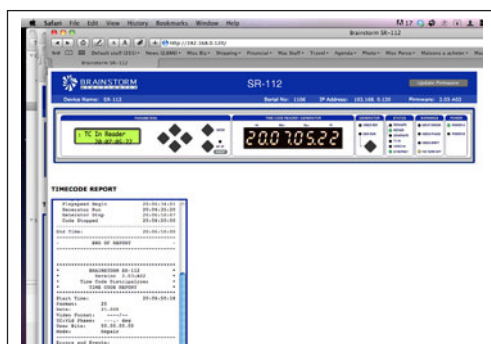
Safari File Edit View History Bookmarks Window Help

Brainstorm SR-112

http://192.168.0.135/

Brainstorm SR-112

BRAINSTORM

SR-112

Update Firmware

Device Name: SR-112

Serial No: 1106

IP Address: 192.168.0.135

Firmware: 2.03 A02

TC In Reader

20:07:05:22

20:07:05:22

TIMECODE REPORT

Playspeed Begin 20:04:56:01
Generator Run 20:04:56:20
Generator Stop 20:05:56:03
Code Stopped 20:05:56:03

End Time: 20:05:56:03

END OF REPORT

BRAINSTORM SR-112
Version 2.03/A02
Time Code Distripalizer
TIME CODE REPORT

Start Time: 20:04:56:19
Format: 25
Rate: 25.000
Video Format: ------
TC/Cd Phase: ---.- deg
User Bits: 00.00.00.00
Mode: Regain

Errors and Events: